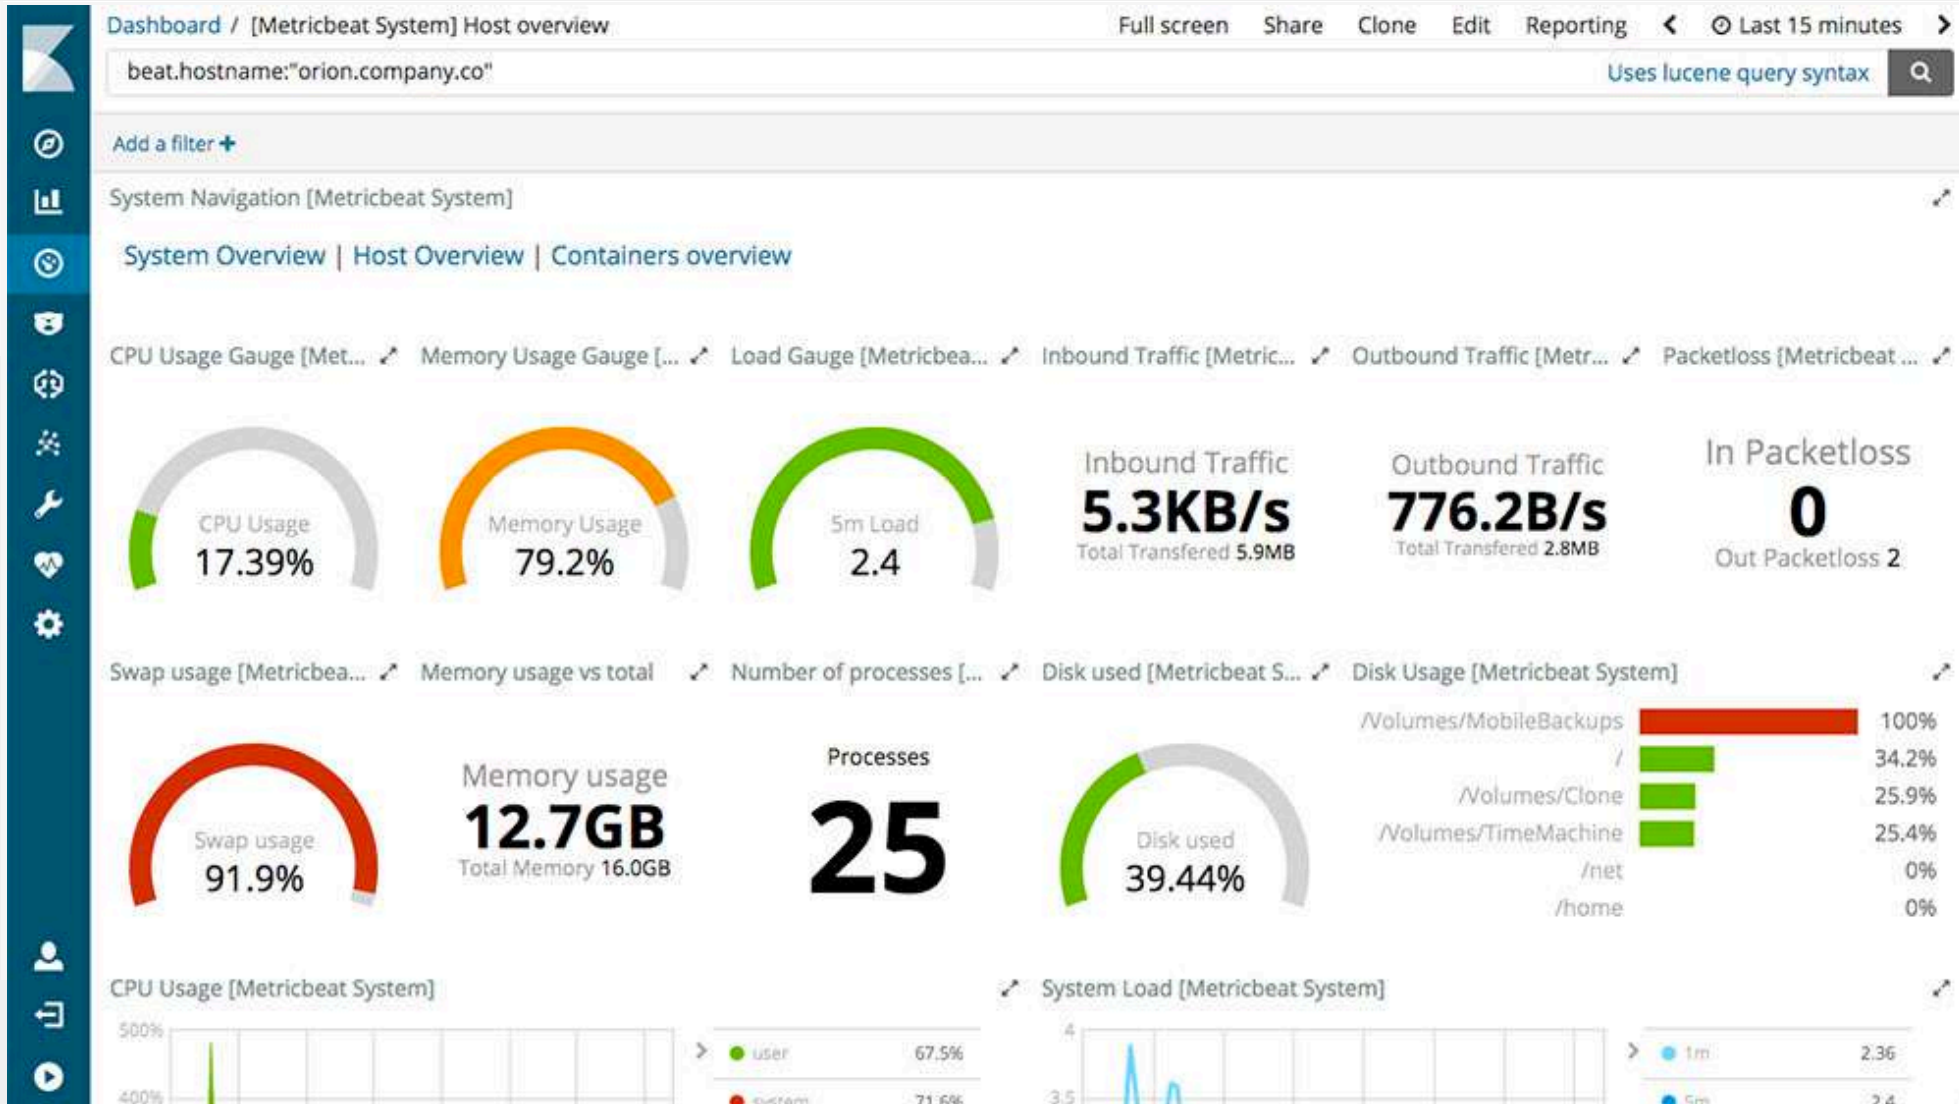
Dashboard / [Metricbeat System] Host overview

Full screen Share Clone Edit Reporting < Last 15 minutes >

beat.hostname:"orion.company.co"

Uses lucene query syntax

Add a filter +

System Navigation [Metricbeat System]

System Overview | Host Overview | Containers overview

CPU Usage Gauge [Met...

Memory Usage Gauge [...

Load Gauge [Metricbea...

Inbound Traffic [Metric...

Outbound Traffic [Metr...

Packetloss [Metricbeat ...

CPU Usage
17.39%

Memory Usage
79.2%

5m Load
2.4

Inbound Traffic
5.3KB/s
Total Transfered 5.9MB

Outbound Traffic
776.2B/s
Total Transfered 2.8MB

In Packetloss
0
Out Packetloss 2

Swap usage [Metricbea...

Memory usage vs total

Number of processes [...

Disk used [Metricbeat S...

Disk Usage [Metricbeat System]

Swap usage
91.9%

Memory usage
12.7GB
Total Memory 16.0GB

Processes
25

Disk used
39.44%

| /Volumes/MobileBackups | 100% |
|---|---|
| / | 34.2% |
| /Volumes/Clone | 25.9% |
| /Volumes/TimeMachine | 25.4% |
| /net | 0% |
| /home | 0% |

CPU Usage [Metricbeat System]

500%
400%

user 67.5%
system 71.6%

System Load [Metricbeat System]

4
3.5

1m 2.36
5m 2.4